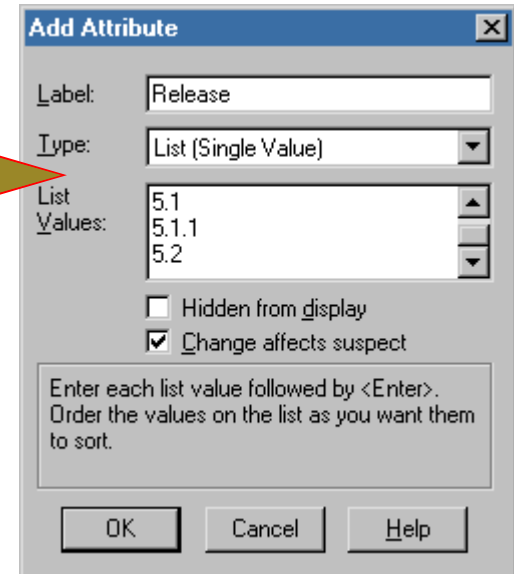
Add Attribute

Label: Release

Type: List (Single Value)

List Values: 5.1
5.1.1
5.2

Hidden from display

Change affects suspect

Enter each list value followed by <Enter>. Order the values on the list as you want them to sort.

OK Cancel Help